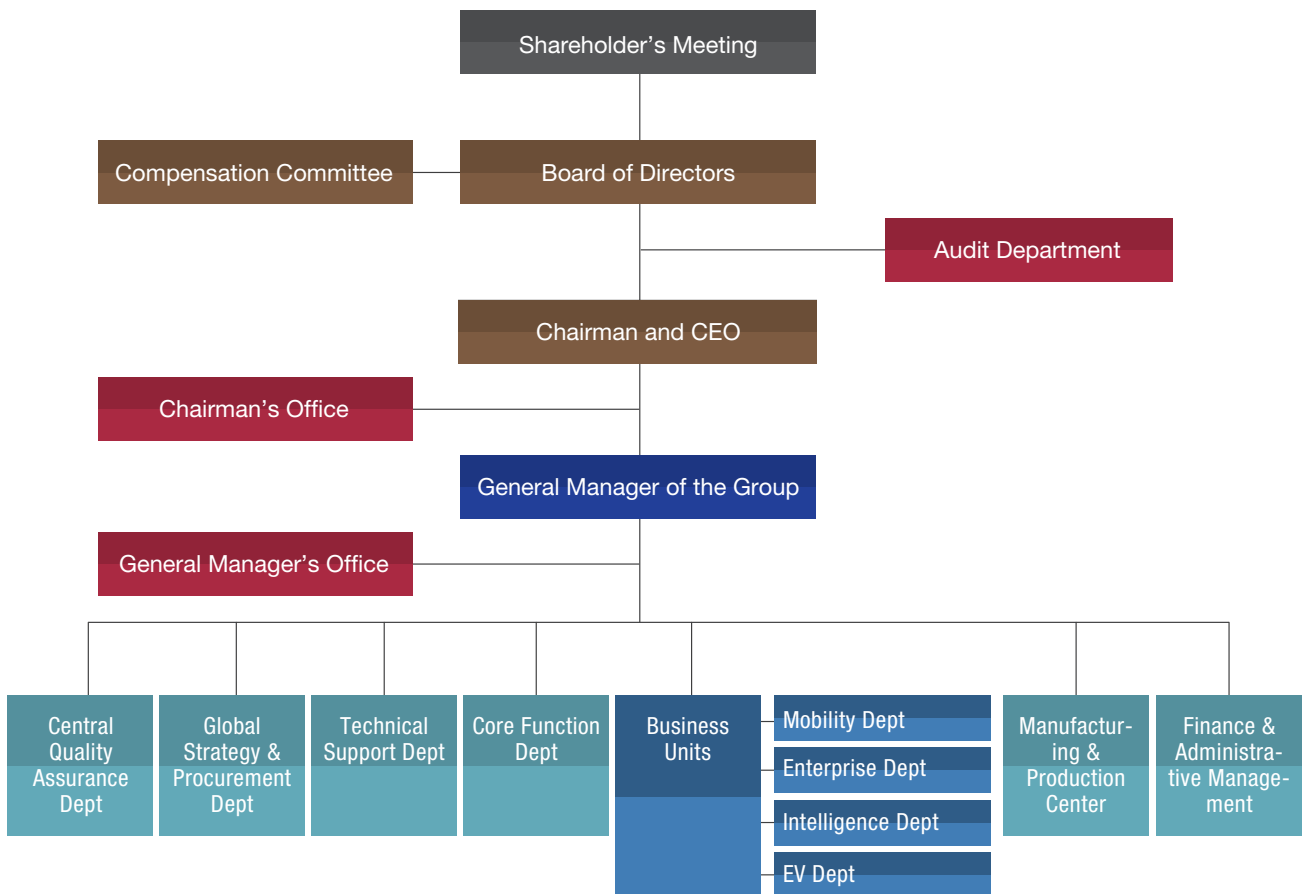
Shareholder's Meeting

Compensation Committee

Board of Directors

Audit Department

Chairman and CEO

Chairman's Office

General Manager of the Group

General Manager's Office

Central Quality Assurance Dept

Global Strategy & Procurement Dept

Technical Support Dept

Core Function Dept

Business Units

Mobility Dept

Enterprise Dept

Intelligence Dept

EV Dept

Manufacturing & Production Center

Finance & Administrative Management